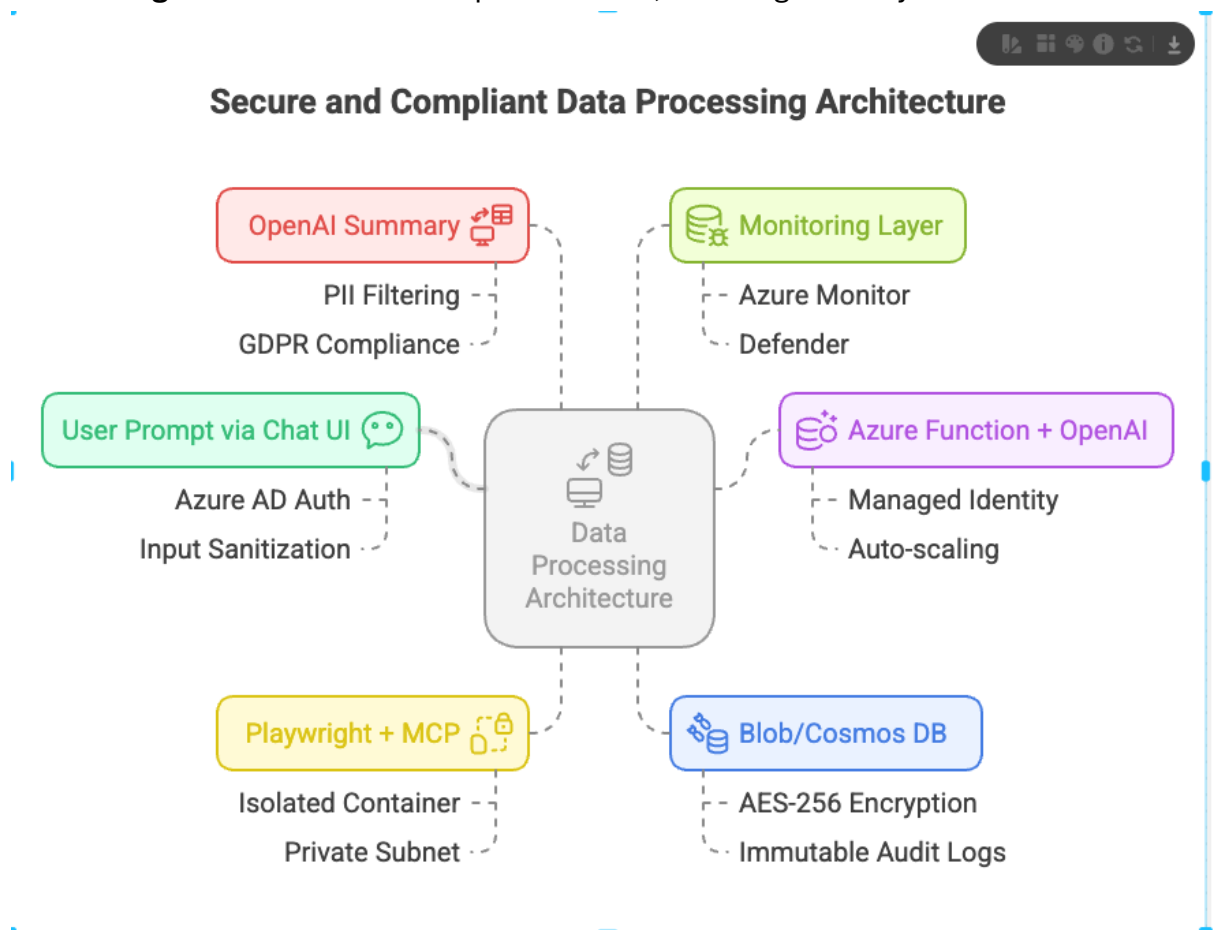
Secure and Compliant Data Processing Architecture

OpenAI Summary
PII Filtering
GDPR Compliance

Monitoring Layer
Azure Monitor
Defender

User Prompt via Chat UI
Azure AD Auth
Input Sanitization

Data Processing Architecture

Azure Function + OpenAI
Managed Identity
Auto-scaling

Playwright + MCP
Isolated Container
Private Subnet

Blob/Cosmos DB
AES-256 Encryption
Immutable Audit Logs